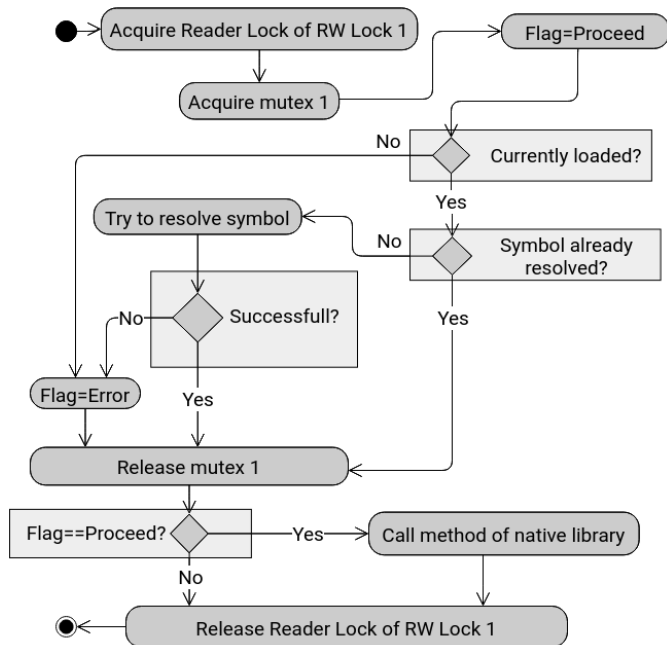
Acquire Reader Lock of RW Lock 1

Acquire mutex 1

Flag=Proceed

No

Currently loaded?

Yes

Try to resolve symbol

No

Symbol already resolved?

No

Successfull?

Yes

Flag=Error

Yes

Release mutex 1

Flag==Proceed?

Yes

Call method of native library

No

Release Reader Lock of RW Lock 1